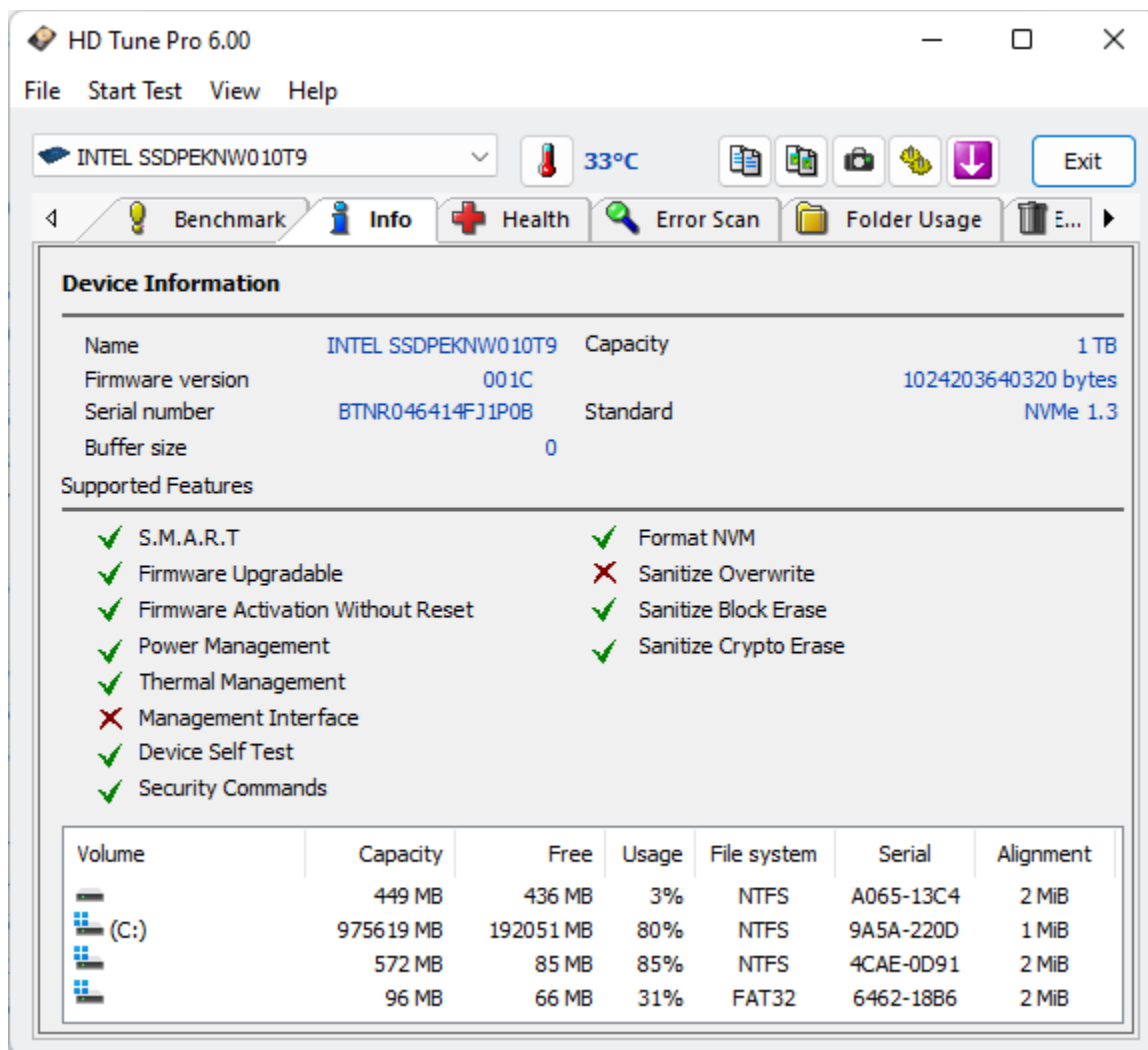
HD Tune Pro 6.00

File Start Test View Help

INTEL SSDPEKNW010T9

33°C

Exit

Benchmark Info Health Error Scan Folder Usage E...

Device Information

Name INTEL SSDPEKNW010T9
Firmware version 001C
Serial number BTNR046414FJ1P0B
Buffer size 0

Capacity 1 TB
1024203640320 bytes
Standard NVMe 1.3

Supported Features

S.M.A.R.T
Firmware Upgradable
Firmware Activation Without Reset
Power Management
Thermal Management
Management Interface
Device Self Test
Security Commands

Format NVM
Sanitize Overwrite
Sanitize Block Erase
Sanitize Crypto Erase

| Volume | Capacity | Free | Usage | File system | Serial | Alignment |
|---|---|---|---|---|---|---|
| | 449 MB | 436 MB | 3% | NTFS | A065-13C4 | 2 MiB |
| (C:) | 975619 MB | 192051 MB | 80% | NTFS | 9A5A-220D | 1 MiB |
| | 572 MB | 85 MB | 85% | NTFS | 4CAE-0D91 | 2 MiB |
| | 96 MB | 66 MB | 31% | FAT32 | 6462-18B6 | 2 MiB |